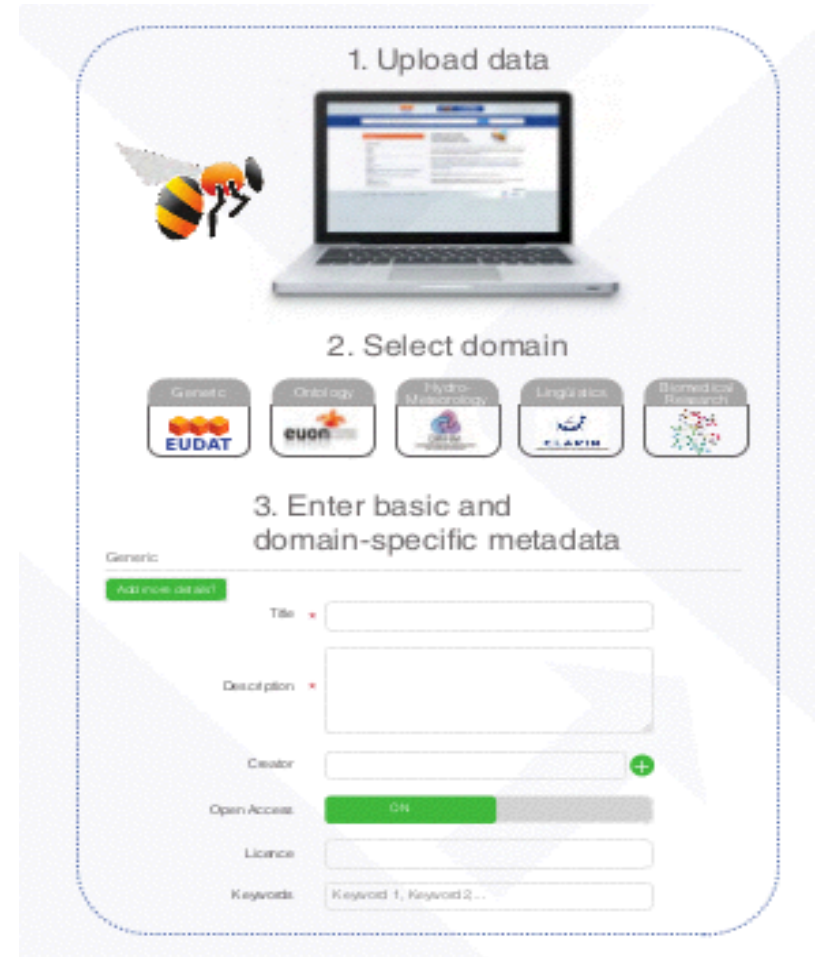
1. Upload data

2. Select domain

Generic
EUDAT

Ontology
euon

Hydro-Meteorology

Linguistics
CLARIN

Biomedical Research

3. Enter basic and domain-specific metadata

Generic

Add more details?

Title *

Description *

Creator

Open Access ON

Licence

Keywords Keyword 1, Keyword 2...